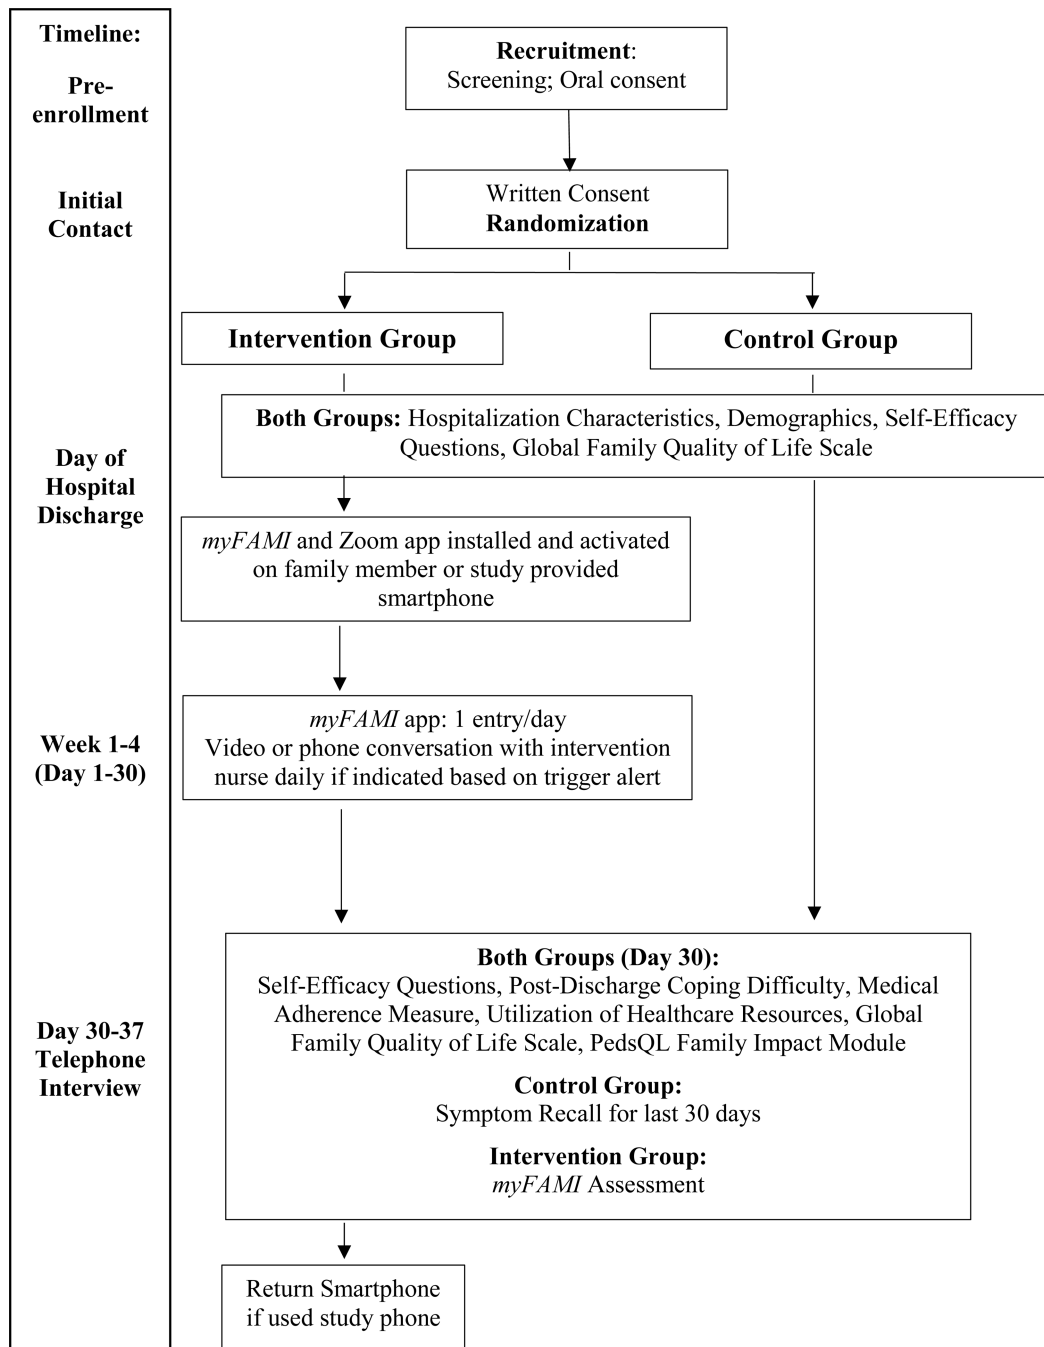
Timeline:

Pre-enrollment

Initial Contact

Day of Hospital Discharge

Week 1-4 (Day 1-30)

Day 30-37 Telephone Interview

**Recruitment**: Screening; Oral consent

Written Consent
**Randomization**

**Intervention Group**

**Control Group**

**Both Groups:** Hospitalization Characteristics, Demographics, Self-Efficacy Questions, Global Family Quality of Life Scale

*myFAMI* and Zoom app installed and activated on family member or study provided smartphone

*myFAMI* app: 1 entry/day
Video or phone conversation with intervention nurse daily if indicated based on trigger alert

**Both Groups (Day 30):**
Self-Efficacy Questions, Post-Discharge Coping Difficulty, Medical Adherence Measure, Utilization of Healthcare Resources, Global Family Quality of Life Scale, PedsQL Family Impact Module

**Control Group:**
Symptom Recall for last 30 days

**Intervention Group:**
*myFAMI* Assessment

Return Smartphone if used study phone